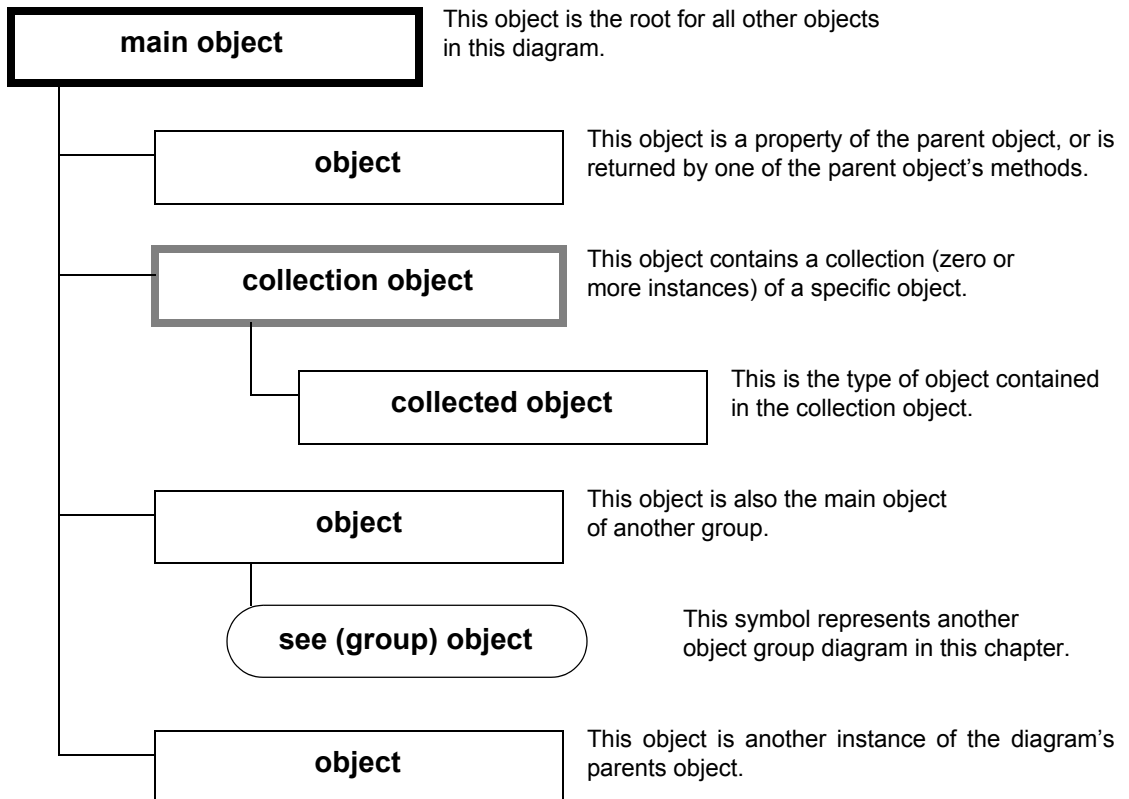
main object

This object is the root for all other objects in this diagram.

object

This object is a property of the parent object, or is returned by one of the parent object's methods.

collection object

This object contains a collection (zero or more instances) of a specific object.

collected object

This is the type of object contained in the collection object.

object

This object is also the main object of another group.

see (group) object

This symbol represents another object group diagram in this chapter.

object

This object is another instance of the diagram's parents object.